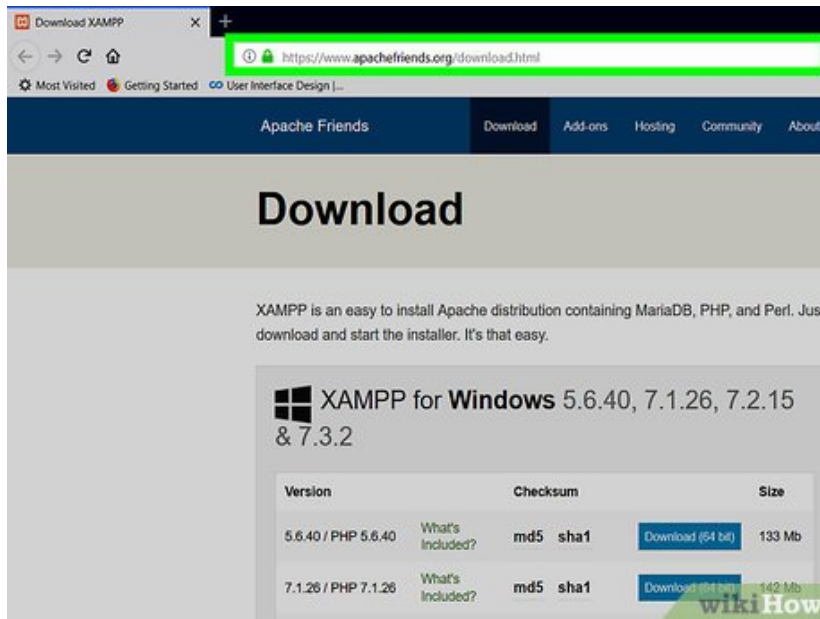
Download XAMPP ×

https://www.apachefriends.org/download.html

Most Visited Getting Started User Interface Design |...

Apache Friends Download Add-ons Hosting Community About

Download

XAMPP is an easy to install Apache distribution containing MariaDB, PHP, and Perl. Jus download and start the installer. It's that easy.

XAMPP for **Windows** 5.6.40, 7.1.26, 7.2.15 & 7.3.2

| Version | | Checksum | | Size |
|---|---|---|---|---|
| 5.6.40 / PHP 5.6.40 | What's Included? | md5 sha1 | Download (64 bit) | 133 Mb |
| 7.1.26 / PHP 7.1.26 | What's Included? | md5 sha1 | Download (64 bit) | 142 Mb |

wikiHow